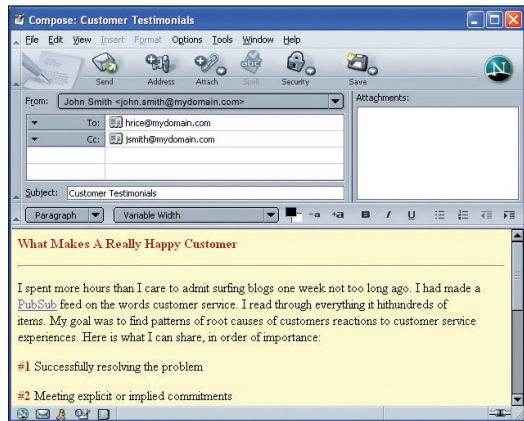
Compose: Customer Testimonials

File Edit View Insert Format Options Tools Window Help

Send Address Attach Spell Security Save

From: John Smith <john.smith@mydomain.com>

Attachments:

To: hrice@mydomain.com

Cc: jsmith@mydomain.com

Subject: Customer Testimonials

Paragraph Variable Width

What Makes A Really Happy Customer

I spent more hours than I care to admit surfing blogs one week not too long ago. I had made a PubSub feed on the words customer service. I read through everything it hithundreds of items. My goal was to find patterns of root causes of customers reactions to customer service experiences. Here is what I can share, in order of importance:

#1 Successfully resolving the problem

#2 Meeting explicit or implied commitments